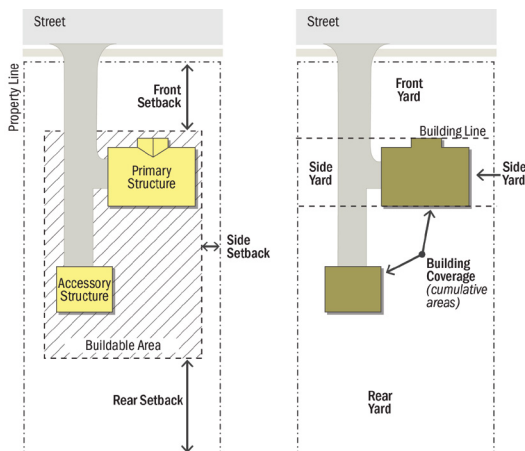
Street

Property Line

Front Setback

Primary Structure

Side Setback

Accessory Structure

Buildable Area

Rear Setback

Street

Front Yard

Building Line

Side Yard

Side Yard

Building Coverage (cumulative areas)

Rear Yard